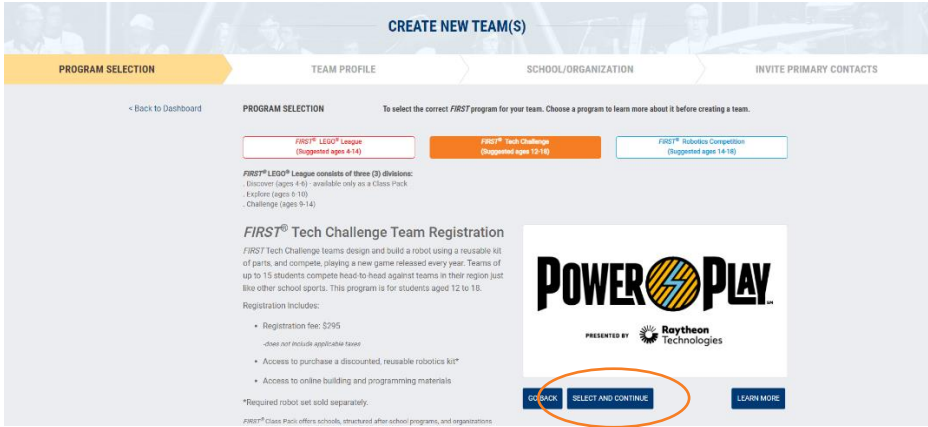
CREATE NEW TEAM(S)

PROGRAM SELECTION
TEAM PROFILE
SCHOOL/ORGANIZATION
INVITE PRIMARY CONTACTS

< Back to Dashboard

PROGRAM SELECTION

To select the correct *FIRST* program for your team. Choose a program to learn more about it before creating a team.

*FIRST*® LEGO® League (Suggested ages 4-14)

*FIRST*® Tech Challenge (Suggested ages 12-18)

*FIRST*® Robotics Competition (Suggested ages 14-18)

*FIRST*® LEGO® League consists of three (3) divisions:
. Discover (ages 4-6) - available only as a Class Pack
. Explore (ages 6-10)
. Challenge (ages 9-14)

*FIRST*® Tech Challenge Team Registration

*FIRST* Tech Challenge teams design and build a robot using a reusable kit of parts, and compete, playing a new game released every year. Teams of up to 15 students compete head-to-head against teams in their region just like other school sports. This program is for students aged 12 to 18.

Registration Includes:

• Registration fee: $295
-does not include applicable taxes
• Access to purchase a discounted, reusable robotics kit*
• Access to online building and programming materials

*Required robot set sold separately.

*FIRST*® Class Pack offers schools, structured after school programs, and organizations

POWER PLAY SM

PRESENTED BY Raytheon Technologies

GO BACK
SELECT AND CONTINUE
LEARN MORE